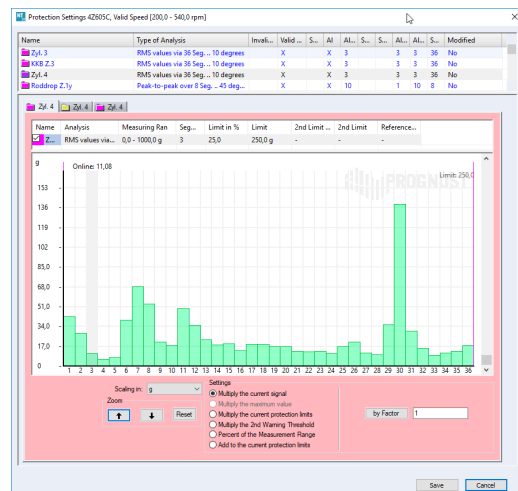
Protection Settings 4Z605C, Valid Speed [200,0 - 540,0 rpm]

| Name | Type of Analysis | Invali... | Valid ... | S... | Al | Al... | S... | S... | Al... | Al... | S... | Modified |
|---|---|---|---|---|---|---|---|---|---|---|---|---|
| Zyl. 3 | RMS values via 36 Seg... 10 degrees | | X | | X | 3 | | | 3 | 3 | 36 | No |
| KKB Z.3 | RMS values via 36 Seg... 10 degrees | | X | | X | 3 | | | 3 | 3 | 36 | No |
| Zyl. 4 | RMS values via 36 Seg... 10 degrees | | X | | X | 3 | | | 3 | 3 | 36 | No |
| Roddrop Z.1y | Peak-to-peak over 8 Seg... 45 deg... | | X | | X | 10 | | | 1 | 10 | 8 | No |

Zyl. 4 | Zyl. 4 | Zyl. 4

| Name | Analysis | Measuring Ran | Seg... | Limit in % | Limit | 2nd Limit ... | 2nd Limit | Reference... |
|---|---|---|---|---|---|---|---|---|
| Z... | RMS values via... | 0,0 - 1000,0 g | 3 | 25,0 | 250,0 g | - | - | - |

g
Online: 11,08
Limit: 250,0
PROGNOST
153
136
119
102
85,0
68,0
51,0
34,0
17,0
0
1 2 3 4 5 6 7 8 9 10 11 12 13 14 15 16 17 18 19 20 21 22 23 24 25 26 27 28 29 30 31 32 33 34 35 36

Scaling in: g
Zoom
Reset

Settings
Multiply the current signal
Multiply the maximum value
Multiply the current protection limits
Multiply the 2nd Warning Threshold
Percent of the Measurement Range
Add to the current protection limits

by Factor 1

Save Cancel